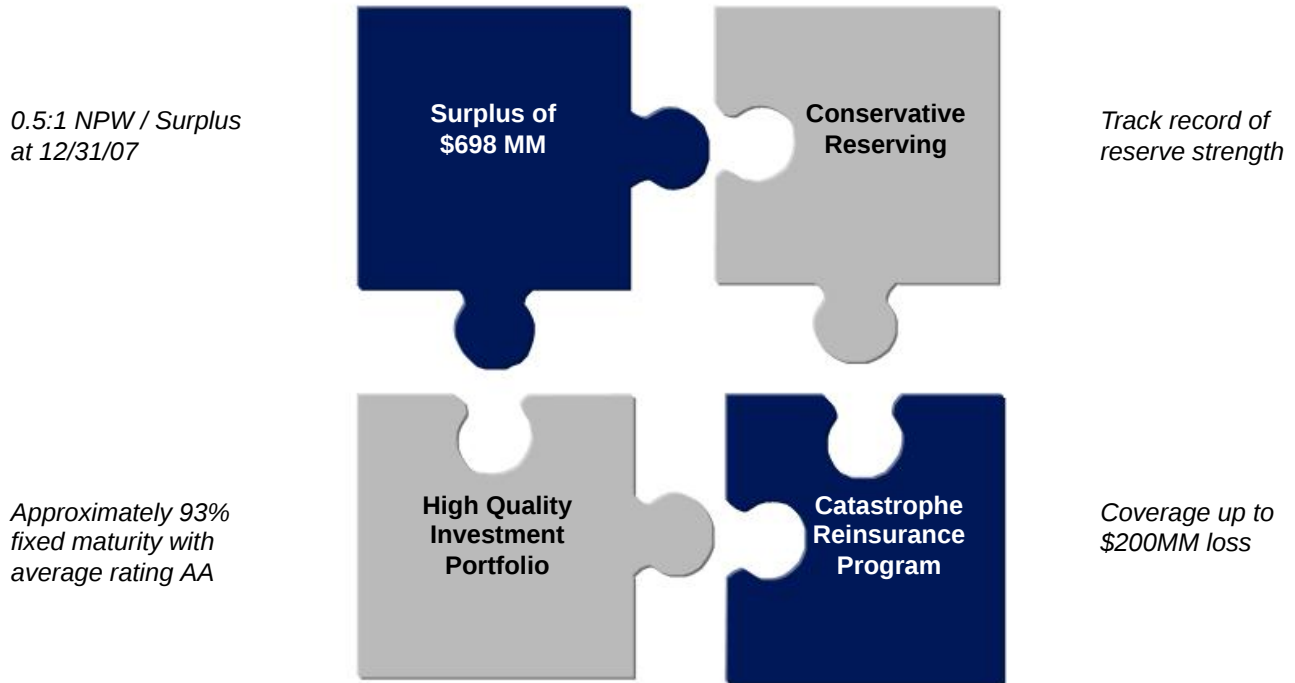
0.5:1 NPW / Surplus at 12/31/07

Surplus of \$698 MM

Conservative Reserving

Track record of reserve strength

Approximately 93% fixed maturity with average rating AA

High Quality Investment Portfolio

Catastrophe Reinsurance Program

Coverage up to \$200MM loss